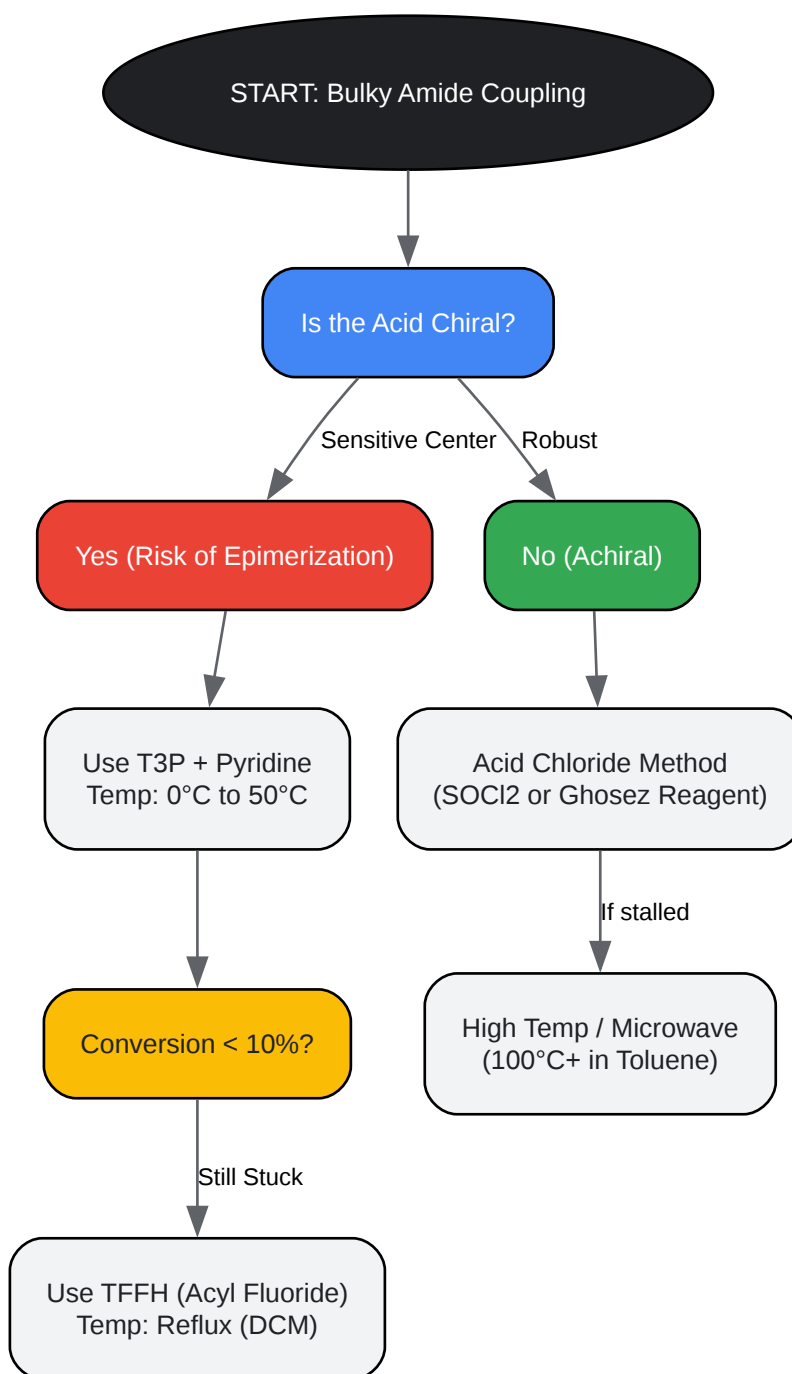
START: Bulky Amide Coupling

Is the Acid Chiral?

Sensitive Center

Robust

Yes (Risk of Epimerization)

No (Achiral)

Use T3P + Pyridine
Temp: 0°C to 50°C

Acid Chloride Method
(SOCl2 or Ghosez Reagent)

If stalled

Conversion < 10%?

High Temp / Microwave
(100°C+ in Toluene)

Still Stuck

Use TFFH (Acyl Fluoride)
Temp: Reflux (DCM)